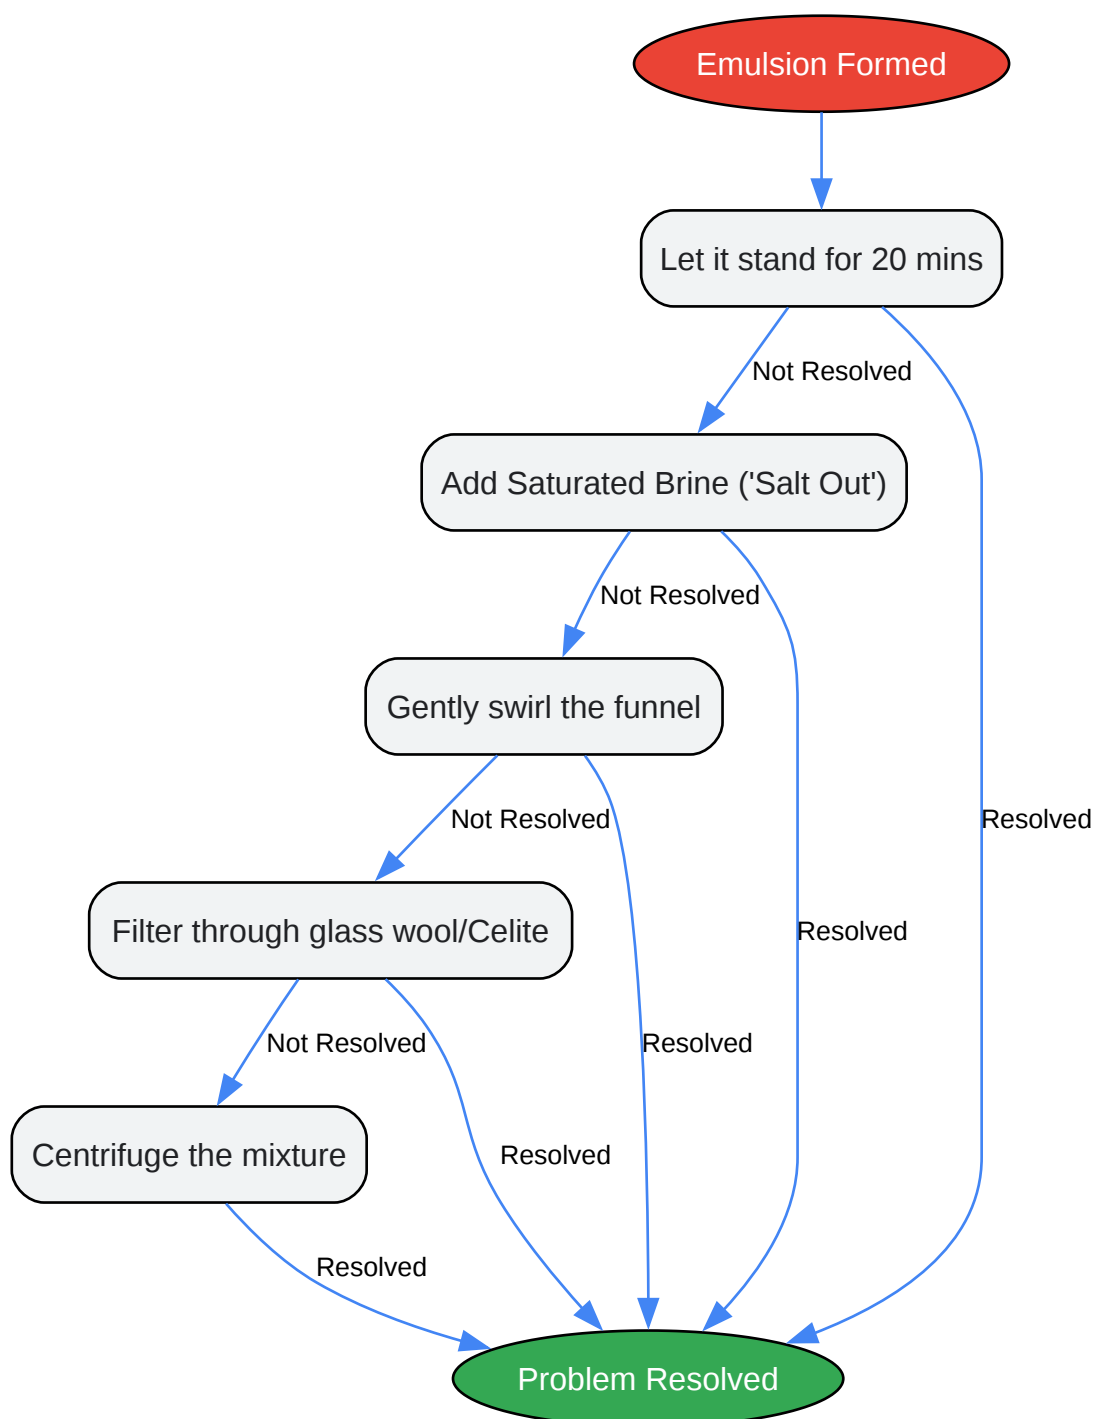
Emulsion Formed

Let it stand for 20 mins

Not Resolved

Add Saturated Brine ('Salt Out')

Not Resolved

Gently swirl the funnel

Not Resolved

Resolved

Filter through glass wool/Celite

Resolved

Not Resolved

Resolved

Centrifuge the mixture

Resolved

Resolved

Problem Resolved